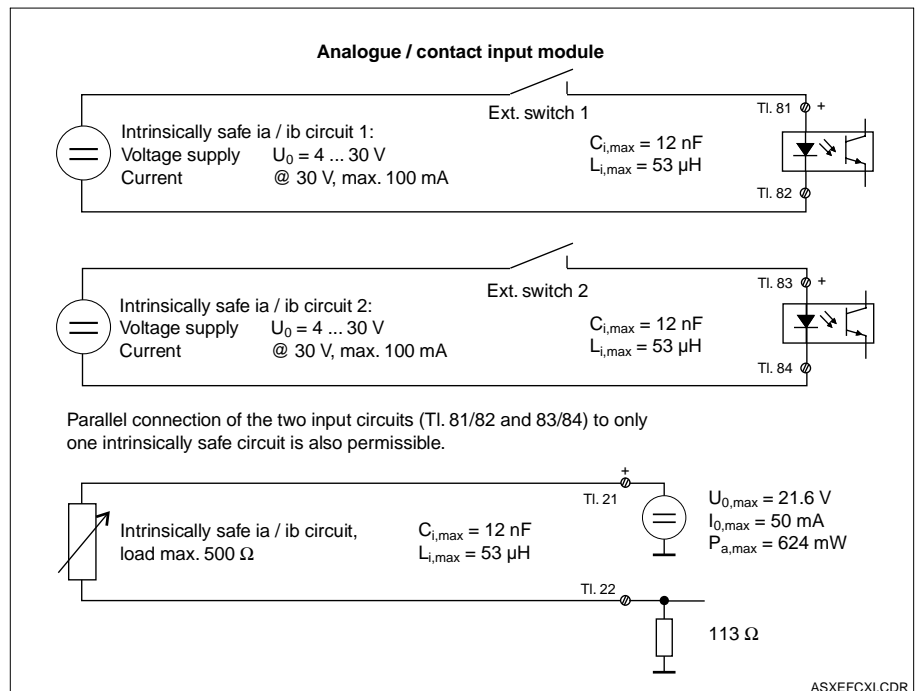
Analogue / contact input module

Ext. switch 1

Tl. 81 +

Intrinsically safe ia / ib circuit 1:
Voltage supply $U_0 = 4 ... 30$ V
Current @ 30 V, max. 100 mA

$C_{i,max} = 12$ nF
$L_{i,max} = 53$ µH

Tl. 82

Ext. switch 2

Tl. 83 +

Intrinsically safe ia / ib circuit 2:
Voltage supply $U_0 = 4 ... 30$ V
Current @ 30 V, max. 100 mA

$C_{i,max} = 12$ nF
$L_{i,max} = 53$ µH

Tl. 84

Parallel connection of the two input circuits (Tl. 81/82 and 83/84) to only one intrinsically safe circuit is also permissible.

+

Tl. 21

Intrinsically safe ia / ib circuit, load max. 500 Ω

$C_{i,max} = 12$ nF
$L_{i,max} = 53$ µH

$U_{0,max} = 21.6$ V
$I_{0,max} = 50$ mA
$P_{a,max} = 624$ mW

Tl. 22

113 Ω

ASXEFCXI.CDR